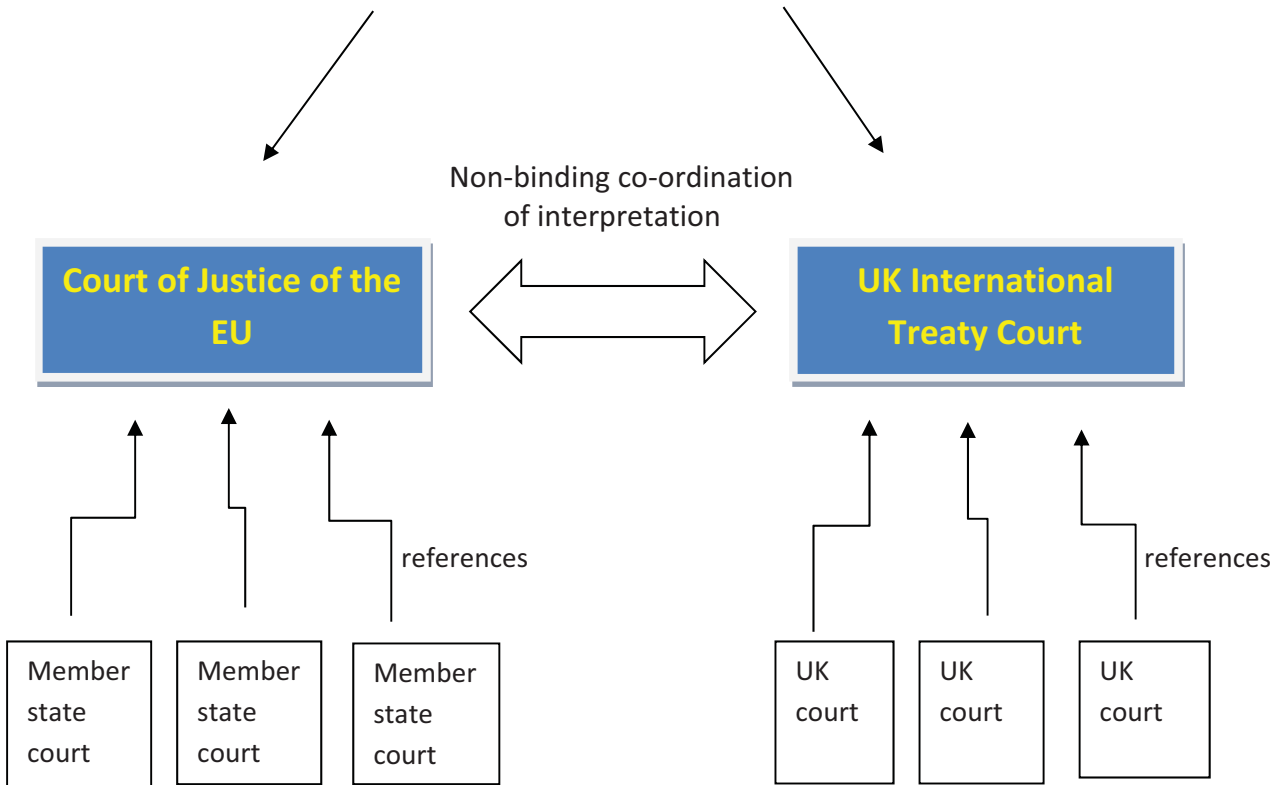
Non-binding co-ordination of interpretation

Court of Justice of the EU

UK International Treaty Court

references

references

Member state court

Member state court

Member state court

UK court

UK court

UK court